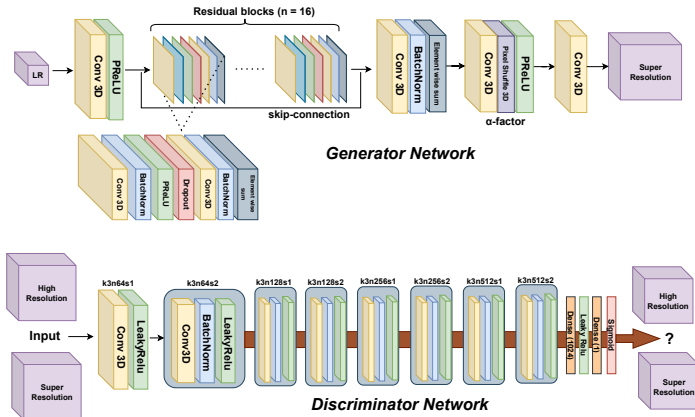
Residual blocks (n = 16)

LR

Conv 3D

PReLU

.......

skip-connection

Conv 3D

BatchNorm

Element wise sum

Conv 3D

Pixel Shuffle 3D

PReLU

α-factor

Conv 3D

Super Resolution

Conv 3D

BatchNorm

PReLU

Dropout

Conv 3D

BatchNorm

Element wise sum

Generator Network

High Resolution

Input

Super Resolution

k3n64s1

Conv 3D

LeakyRelu

k3n64s2

Conv3D

BatchNorm

LeakyRelu

k3n128s1

k3n128s2

k3n256s1

k3n256s2

k3n512s1

k3n512s2

Dense (1024)

Leaky Relu

Dense (1)

Sigmoid

?

High Resolution

Super Resolution

Discriminator Network